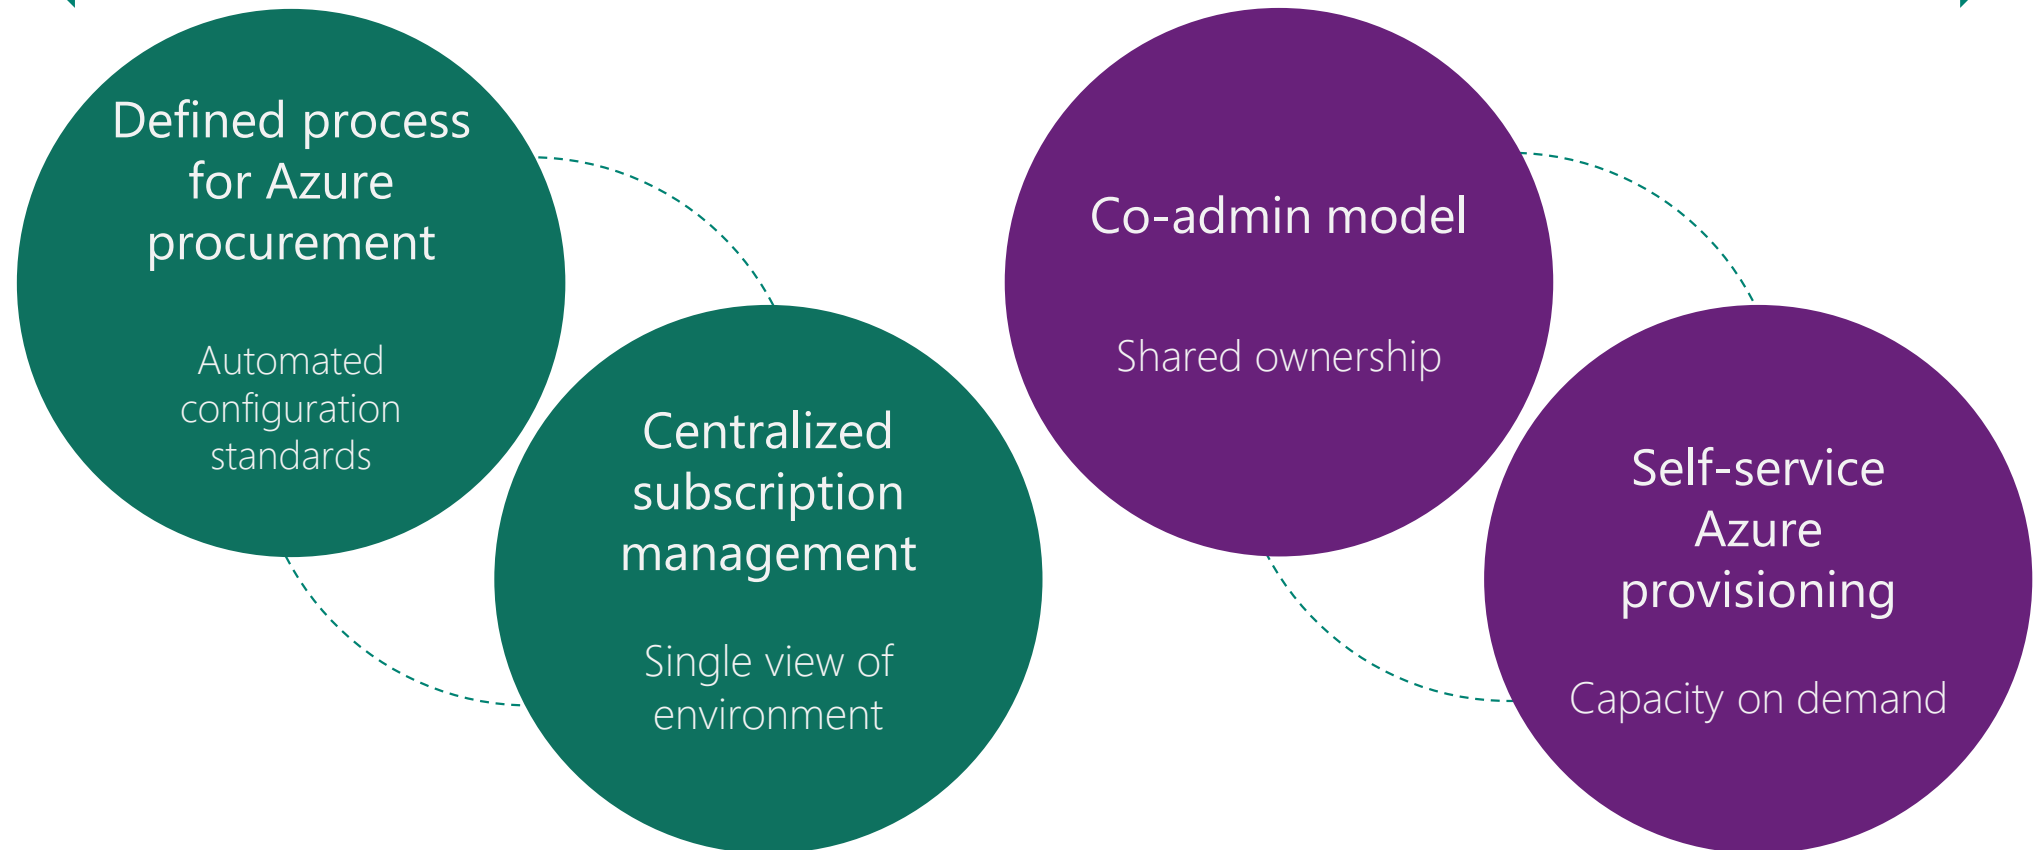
Defined process for Azure procurement

Automated configuration standards

Centralized subscription management

Single view of environment

Co-admin model

Shared ownership

Self-service Azure provisioning

Capacity on demand